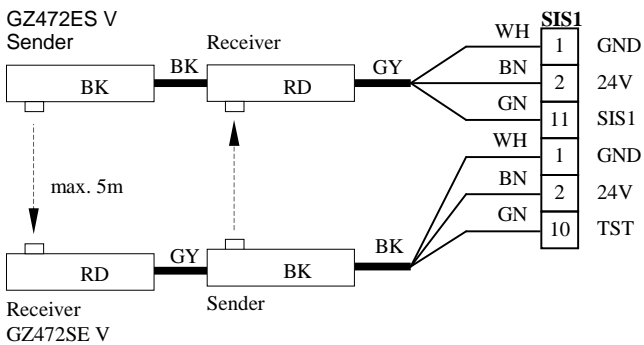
GZ472ES V
Sender

Receiver

BK

RD

BK

GY

max. 5m

RD

GY

BK

BK

Sender

Receiver
GZ472SE V

WH

BN

GN

WH

BN

GN

SIS1

| 1 | GND |
|---|---|
| 2 | 24V |
| 11 | SIS1 |
| 1 | GND |
| 2 | 24V |
| 10 | TST |